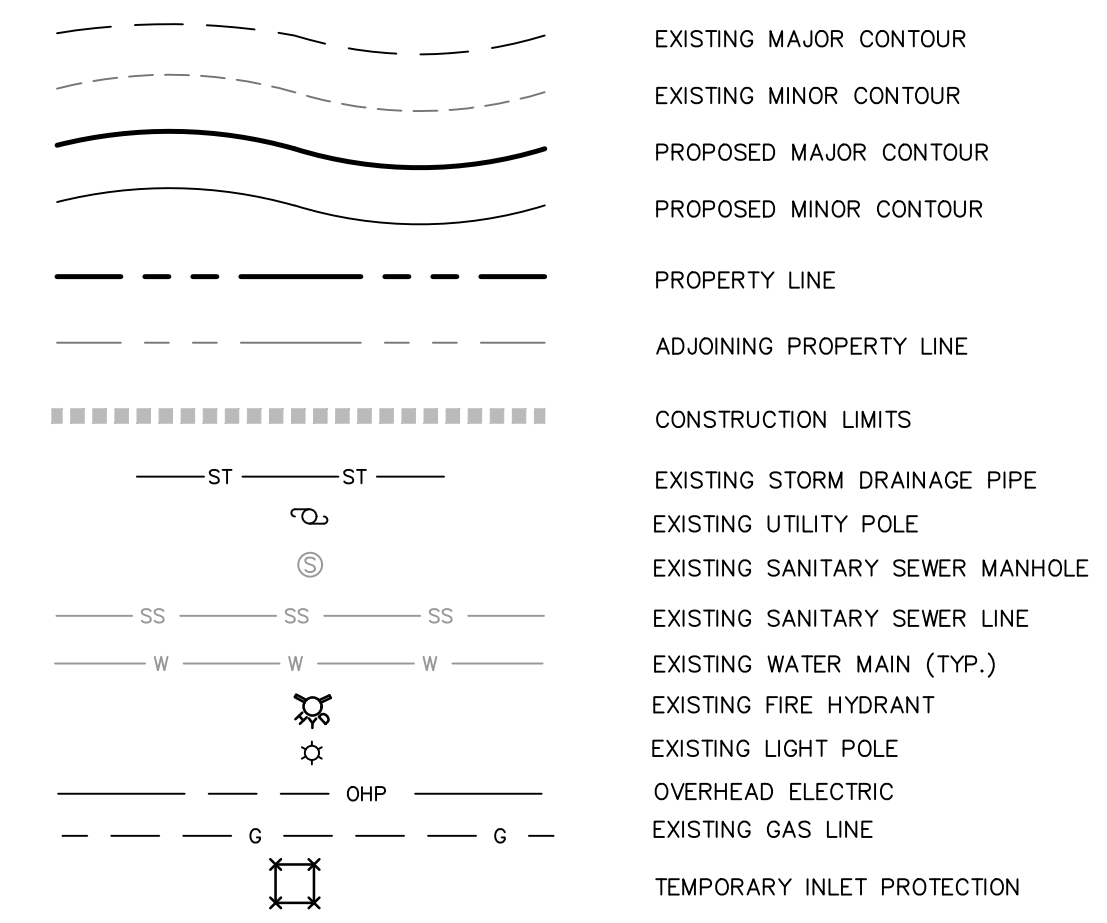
EXISTING MAJOR CONTOUR

EXISTING MINOR CONTOUR

PROPOSED MAJOR CONTOUR

PROPOSED MINOR CONTOUR

PROPERTY LINE

ADJOINING PROPERTY LINE

CONSTRUCTION LIMITS

ST ST

EXISTING STORM DRAINAGE PIPE

EXISTING UTILITY POLE

S

EXISTING SANITARY SEWER MANHOLE

SS SS SS

EXISTING SANITARY SEWER LINE

W W W

EXISTING WATER MAIN (TYP.)

EXISTING FIRE HYDRANT

EXISTING LIGHT POLE

OHP

OVERHEAD ELECTRIC

G G

EXISTING GAS LINE

TEMPORARY INLET PROTECTION